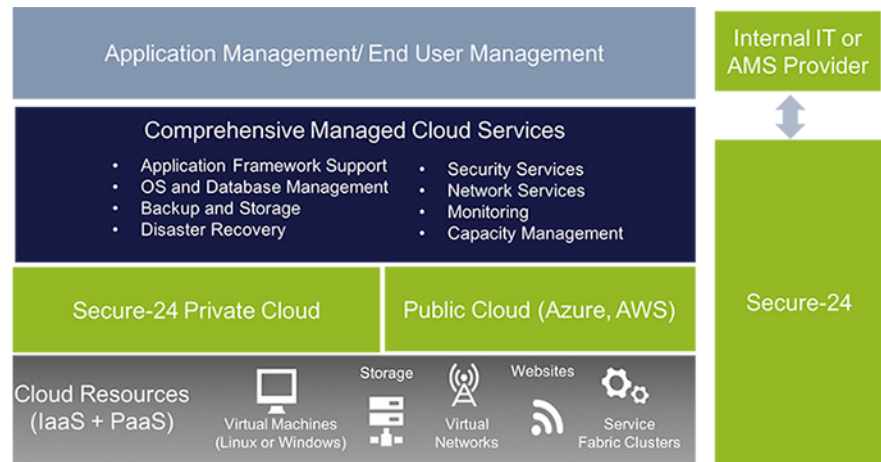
Application Management/ End User Management

Internal IT or AMS Provider

Comprehensive Managed Cloud Services

- Application Framework Support
- OS and Database Management
- Backup and Storage
- Disaster Recovery

- Security Services
- Network Services
- Monitoring
- Capacity Management

Secure-24 Private Cloud

Public Cloud (Azure, AWS)

Secure-24

Cloud Resources (IaaS + PaaS)

Virtual Machines (Linux or Windows)

Storage

Virtual Networks

Websites

Service Fabric Clusters